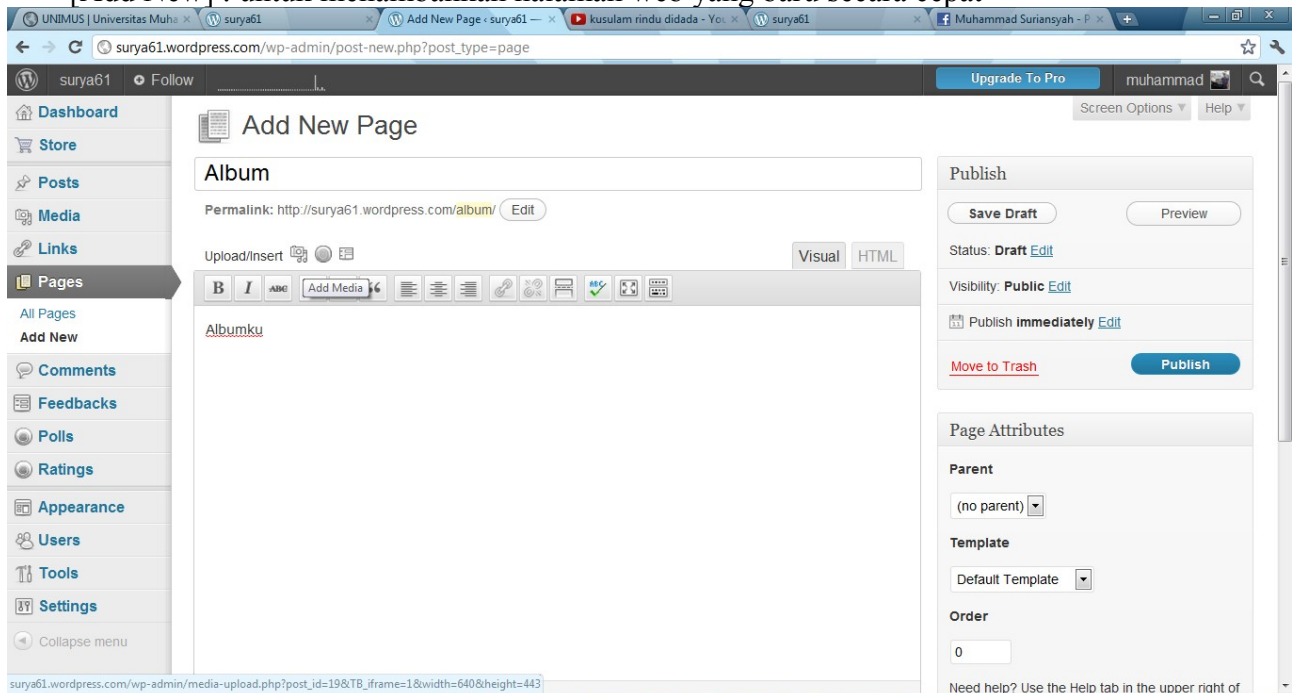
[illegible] untuk menambahkan halaman web yang baru secara cepat

UNIMUS | Universitas Muha × surya61 × Add New Page ‹ surya61 — × kusulam rindu didada - You × surya61 × Muhammad Suriansyah - F ×

surya61.wordpress.com/wp-admin/post-new.php?post_type=page

surya61 Follow Upgrade To Pro muhammad

Dashboard
Store
Posts
Media
Links
Pages
All Pages
Add New
Comments
Feedbacks
Polls
Ratings
Appearance
Users
Tools
Settings
Collapse menu

Screen Options Help

Add New Page

Album

Permalink: http://surya61.wordpress.com/album/ Edit

Upload/Insert

Visual HTML

Add Media

Albumku

Publish
Save Draft Preview
Status: Draft Edit
Visibility: Public Edit
Publish immediately Edit
Move to Trash Publish

Page Attributes
Parent
(no parent)
Template
Default Template
Order
0
Need help? Use the Help tab in the upper right of

surya61.wordpress.com/wp-admin/media-upload.php?post_id=19&TB_iframe=1&width=640&height=443